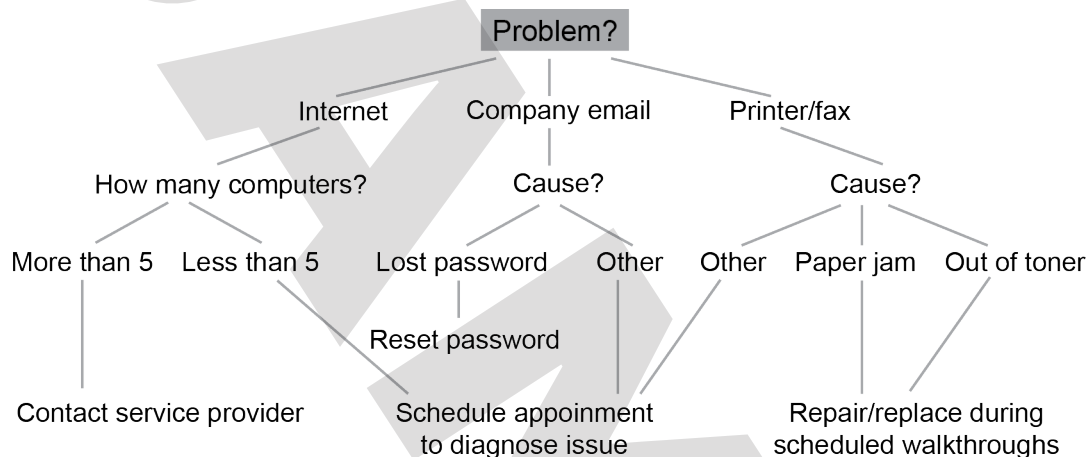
Problem?

Internet

Company email

Printer/fax

How many computers?

Cause?

Cause?

More than 5

Less than 5

Lost password

Other

Other

Paper jam

Out of toner

Reset password

Contact service provider

Schedule appoinment to diagnose issue

Repair/replace during scheduled walkthroughs